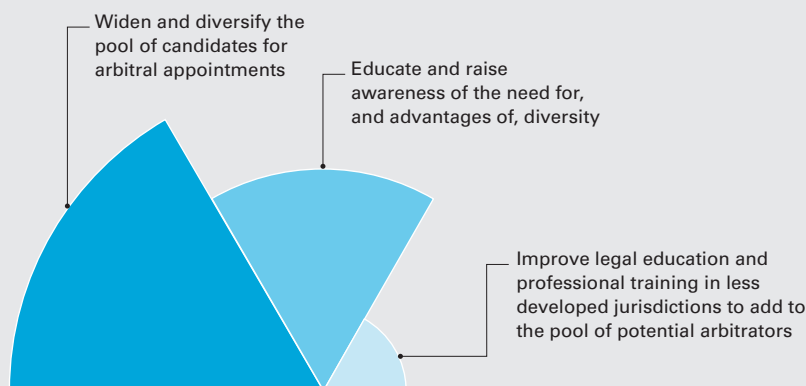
Widen and diversify the pool of candidates for arbitral appointments

Educate and raise awareness of the need for, and advantages of, diversity

Improve legal education and professional training in less developed jurisdictions to add to the pool of potential arbitrators